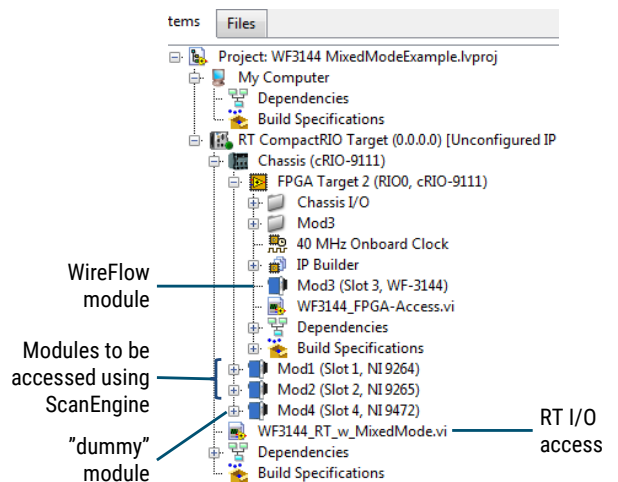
tems

Files

Project: WF3144 MixedModeExample.lvproj

My Computer

Dependencies

Build Specifications

RT CompactRIO Target (0.0.0.0) [Unconfigured IP

Chassis (cRIO-9111)

FPGA Target 2 (RIO0, cRIO-9111)

Chassis I/O

Mod3

40 MHz Onboard Clock

IP Builder

Mod3 (Slot 3, WF-3144)

WF3144_FPGA-Access.vi

Dependencies

Build Specifications

Mod1 (Slot 1, NI 9264)

Mod2 (Slot 2, NI 9265)

Mod4 (Slot 4, NI 9472)

WF3144_RT_w_MixedMode.vi

Dependencies

Build Specifications

WireFlow module

Modules to be accessed using ScanEngine

"dummy" module

RT I/O access